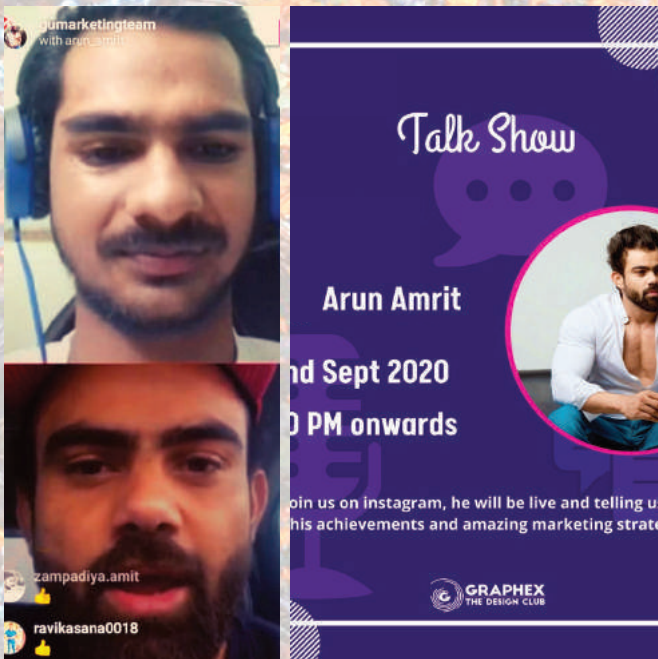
gumarketingteam
with arun_amrit

zampadiya.amit
👍
ravikasana0018
👍

Talk Show

Arun Amrit

nd Sept 2020

0 PM onwards

oin us on instagram, he will be live and telling u his achievements and amazing marketing strate

GRAPHEX
THE DESIGN CLUB